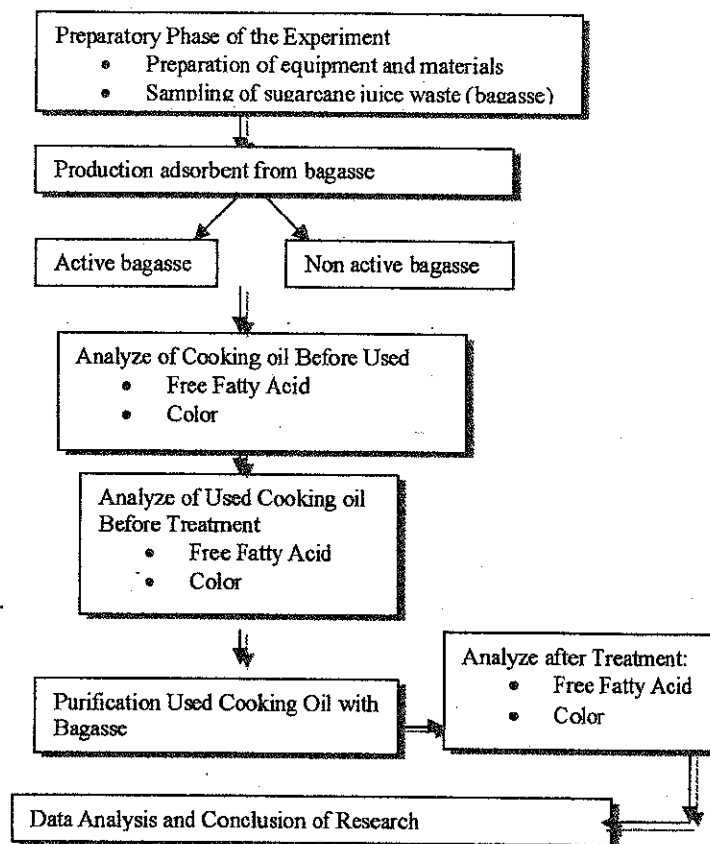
Preparatory Phase of the Experiment
• Preparation of equipment and materials
• Sampling of sugarcane juice waste (bagasse)

Production adsorbent from bagasse

Active bagasse

Non active bagasse

Analyze of Cooking oil Before Used
• Free Fatty Acid
• Color

Analyze of Used Cooking oil Before Treatment
• Free Fatty Acid
• Color

Purification Used Cooking Oil with Bagasse

Analyze after Treatment:
• Free Fatty Acid
• Color

Data Analysis and Conclusion of Research